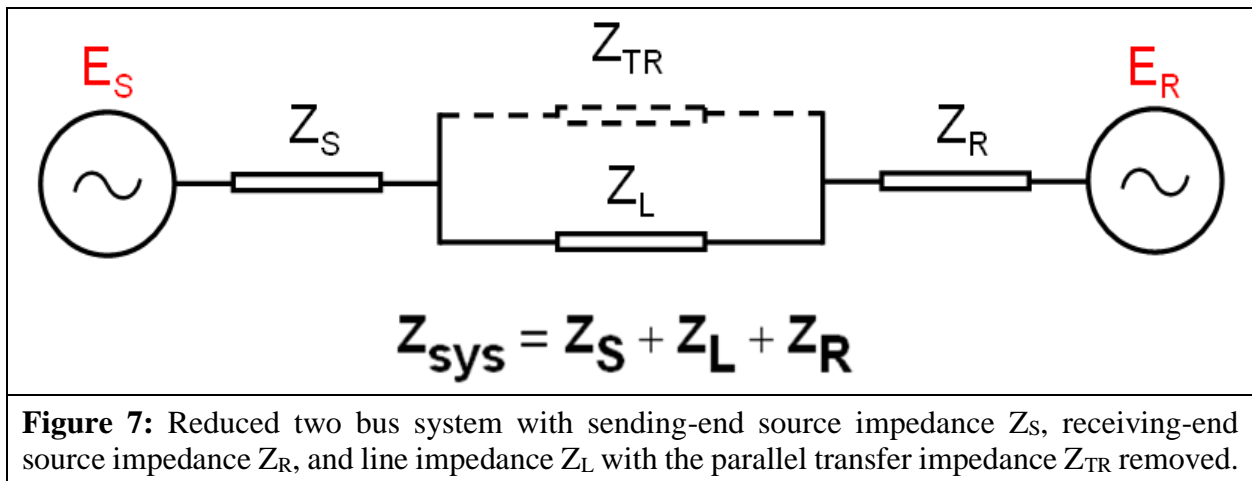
$E_S$

$Z_{TR}$

$E_R$

$Z_S$

$Z_R$

$Z_L$

$Z_{sys} = Z_S + Z_L + Z_R$

**Figure 7:** Reduced two bus system with sending-end source impedance $Z_S$, receiving-end source impedance $Z_R$, and line impedance $Z_L$ with the parallel transfer impedance $Z_{TR}$ removed.